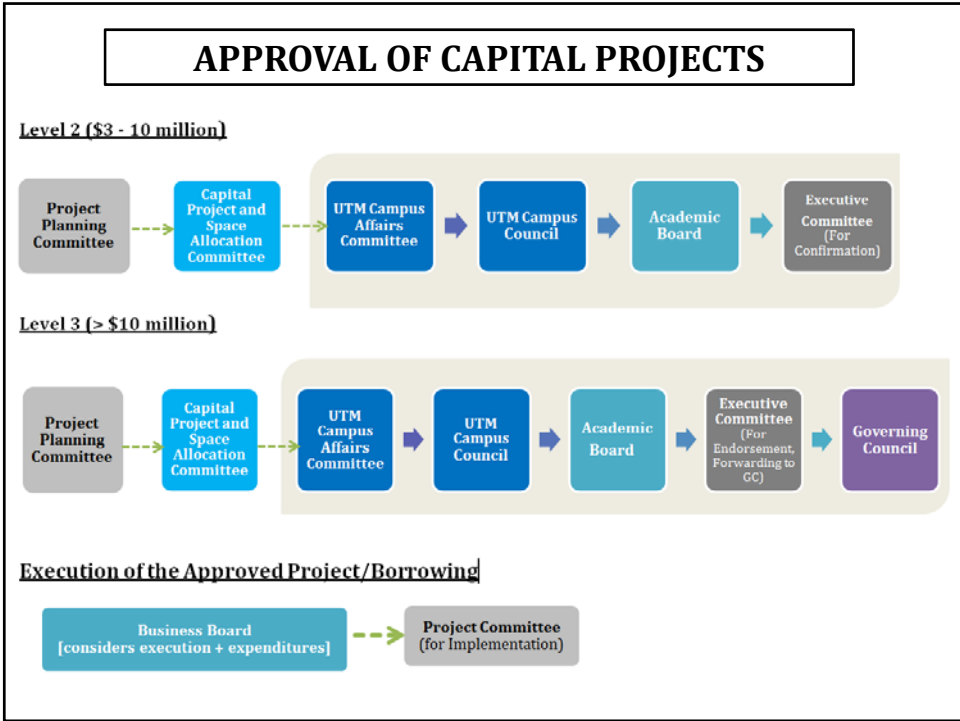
APPROVAL OF CAPITAL PROJECTS

Level 2 (\$3 - 10 million)

Project Planning Committee

Capital Project and Space Allocation Committee

UTM Campus Affairs Committee

UTM Campus Council

Academic Board

Executive Committee (For Confirmation)

Level 3 (> \$10 million)

Project Planning Committee

Capital Project and Space Allocation Committee

UTM Campus Affairs Committee

UTM Campus Council

Academic Board

Executive Committee (For Endorsement, Forwarding to GC)

Governing Council

Execution of the Approved Project/Borrowing

Business Board [considers execution + expenditures]

Project Committee (for Implementation)